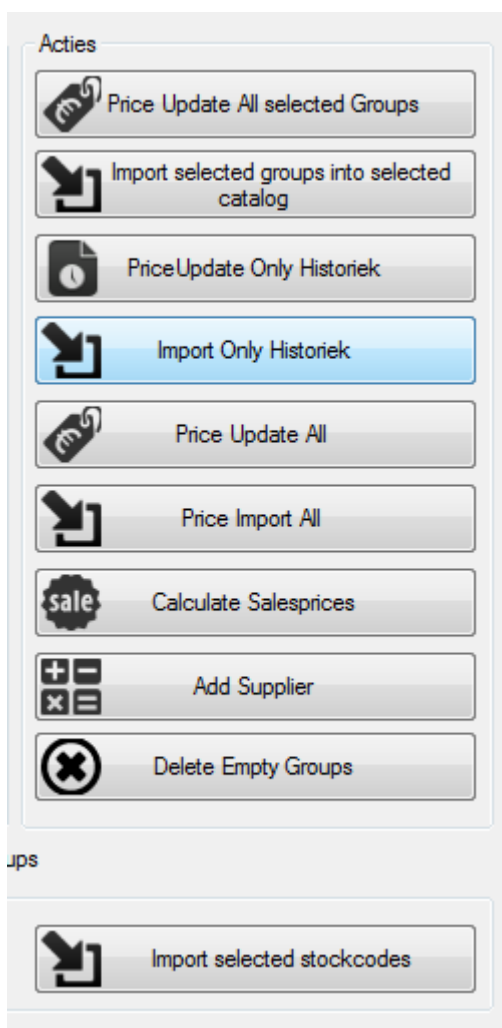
Acties

Price Update All selected Groups

Import selected groups into selected catalog

PriceUpdate Only Historiek

Import Only Historiek

Price Update All

Price Import All

sale Calculate Salesprices

Add Supplier

Delete Empty Groups

ups

Import selected stockcodes